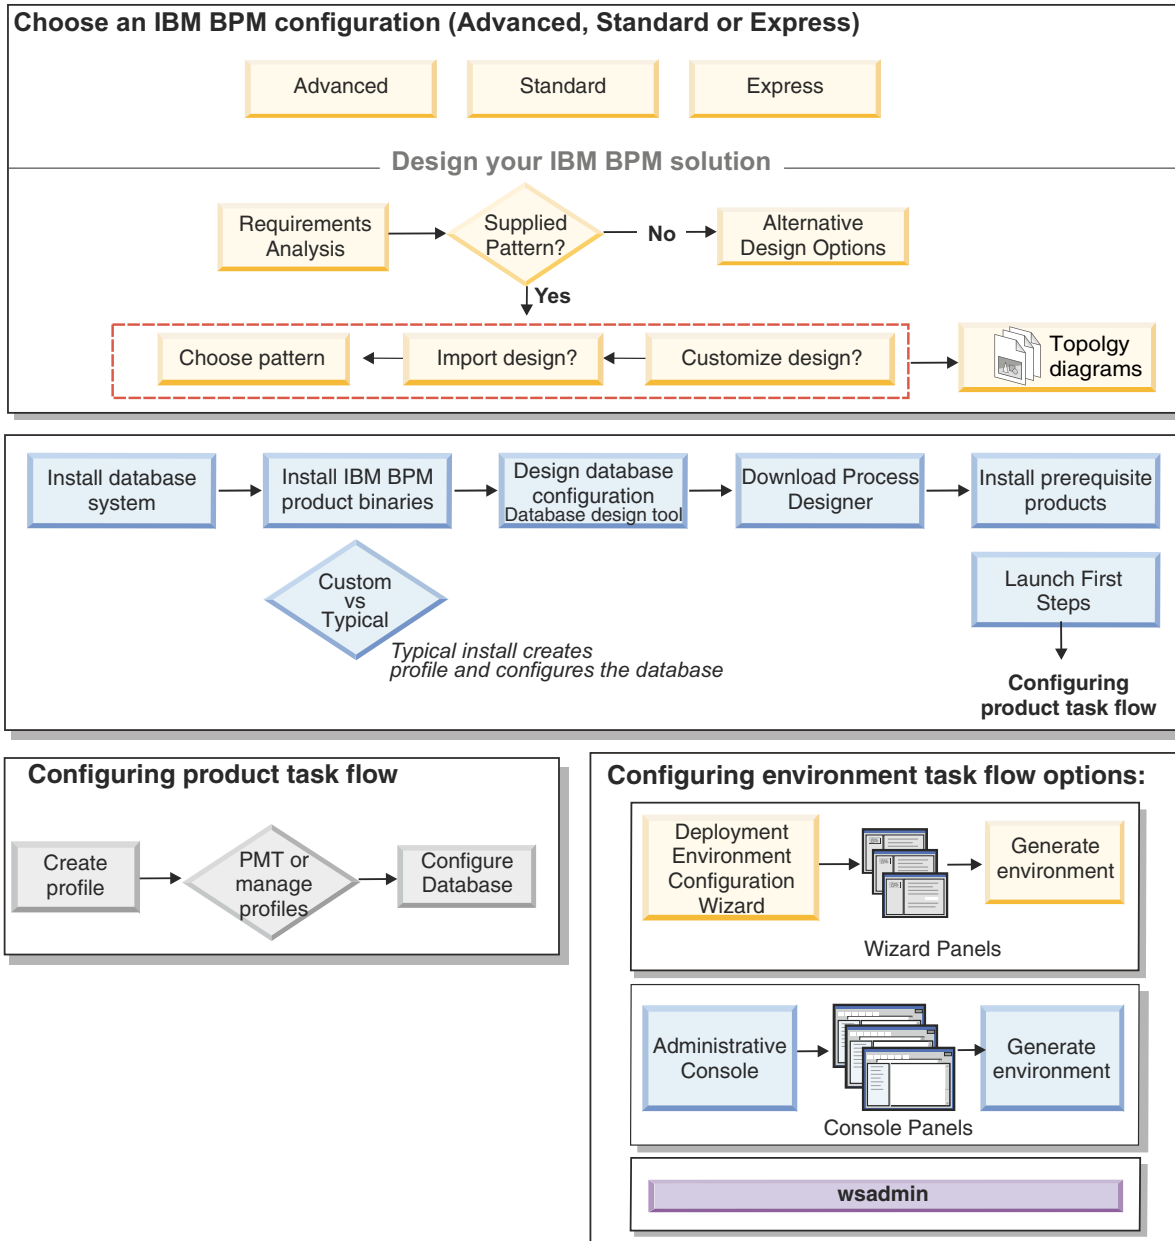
Choose an IBM BPM configuration (Advanced, Standard or Express)

Advanced

Standard

Express

Design your IBM BPM solution

Requirements Analysis

Supplied Pattern?

No

Alternative Design Options

Yes

Choose pattern

Import design?

Customize design?

Topolgy diagrams

Install database system

Install IBM BPM product binaries

Design database configuration Database design tool

Download Process Designer

Install prerequisite products

Custom vs Typical

Typical install creates profile and configures the database

Launch First Steps

Configuring product task flow

Configuring product task flow

Create profile

PMT or manage profiles

Configure Database

Configuring environment task flow options:

Deployment Environment Configuration Wizard

Generate environment

Wizard Panels

Administrative Console

Generate environment

Console Panels

wsadmin